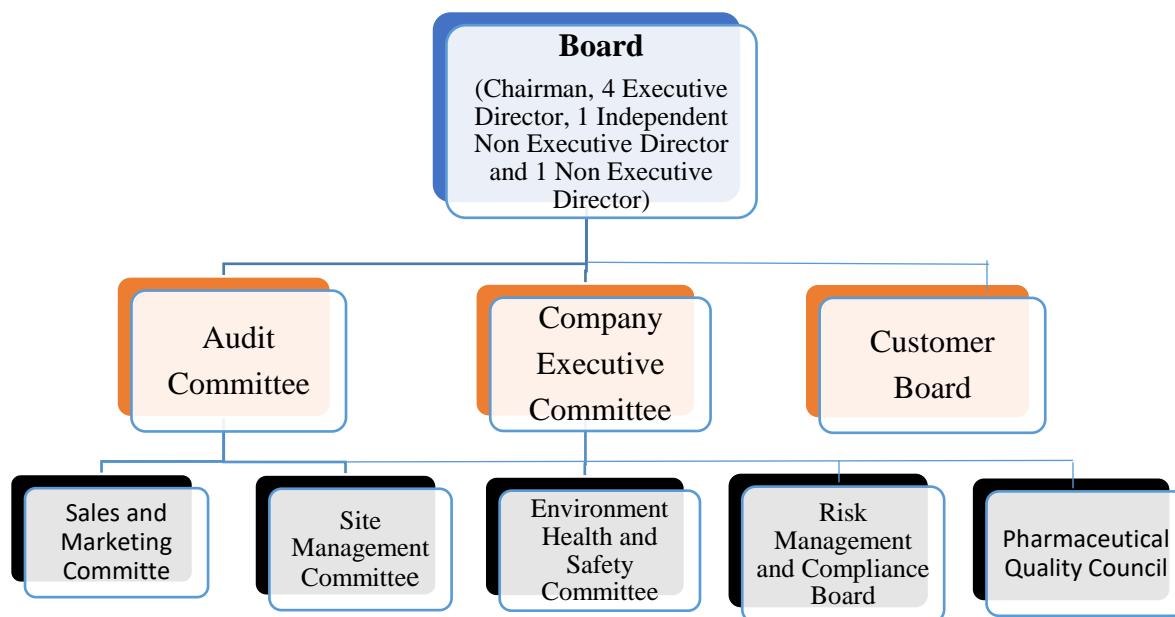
Board

(Chairman, 4 Executive Director, 1 Independent Non Executive Director and 1 Non Executive Director)

Audit Committee

Company Executive Committee

Customer Board

Sales and Marketing Committe

Site Management Committee

Environment Health and Safety Committee

Risk Management and Compliance Board

Pharmaceutical Quality Council